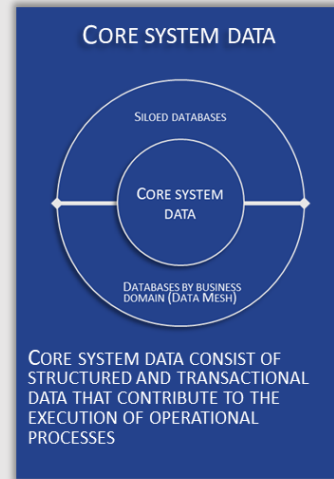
Core system data

Siloed databases

Core system data

Databases by business domain (Data Mesh)

Core system data consist of structured and transactional data that contribute to the execution of operational processes